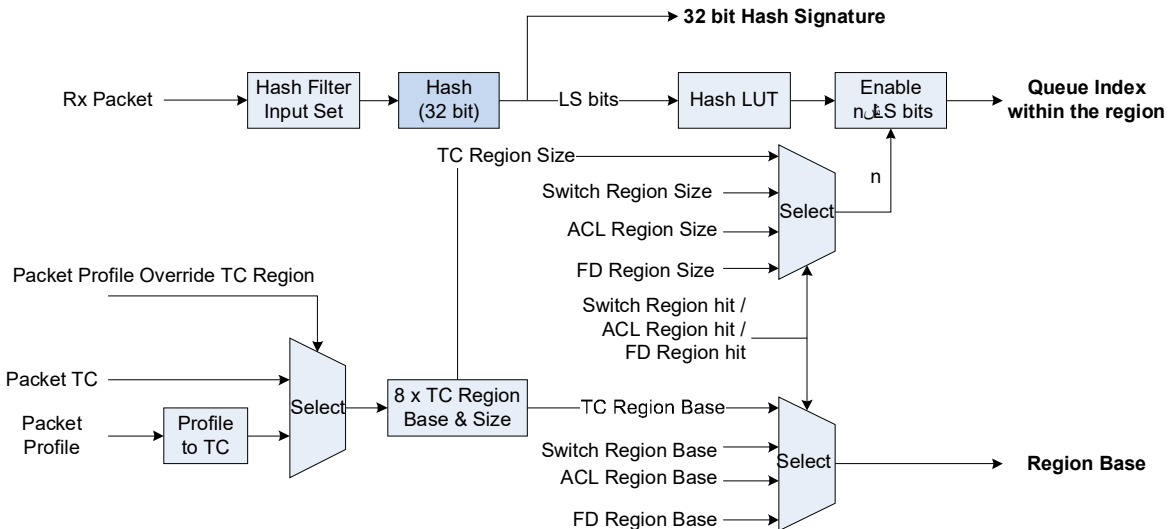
32 bit Hash Signature

Rx Packet

Hash Filter Input Set

Hash (32 bit)

LS bits

Hash LUT

Enable n LS bits

Queue Index within the region

TC Region Size

Switch Region Size

ACL Region Size

FD Region Size

Select

n

Packet Profile Override TC Region

Switch Region hit / ACL Region hit / FD Region hit

Packet TC

Packet Profile

Profile to TC

Select

8 x TC Region Base & Size

TC Region Base

Switch Region Base

ACL Region Base

FD Region Base

Select

Region Base